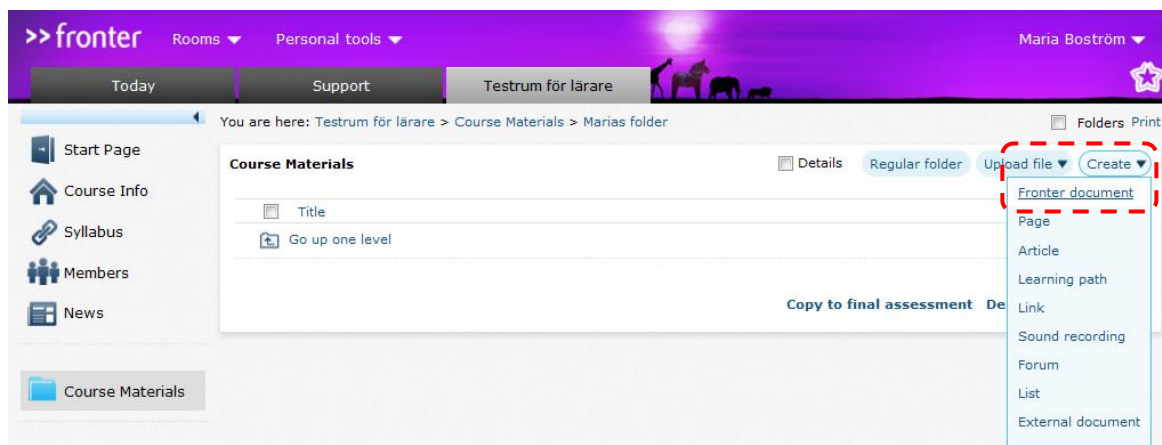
>> fronter Rooms ▼ Personal tools ▼ Maria Boström ▼

Today Support Testrum för lärare

Start Page
Course Info
Syllabus
Members
News

Course Materials

You are here: Testrum för lärare > Course Materials > Marias folder

Folders Print

Course Materials

Details Regular folder Upload file ▼ Create ▼

Title

Go up one level

Copy to final assessment De

Fronter document
Page
Article
Learning path
Link
Sound recording
Forum
List
External document